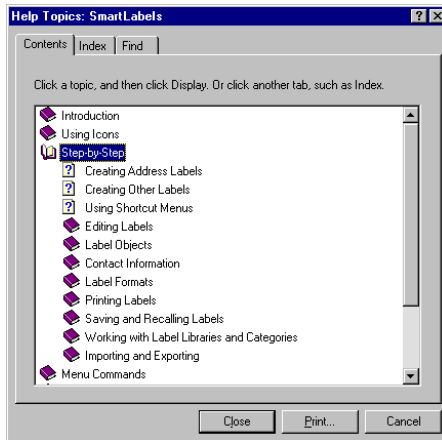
Help Topics: SmartLabels

?

X

Contents

Index

Find

Click a topic, and then click Display. Or click another tab, such as Index.

Introduction

Using Icons

Step-by-Step

Creating Address Labels

Creating Other Labels

Using Shortcut Menus

Editing Labels

Label Objects

Contact Information

Label Formats

Printing Labels

Saving and Recalling Labels

Working with Label Libraries and Categories

Importing and Exporting

Menu Commands

Close

Print...

Cancel